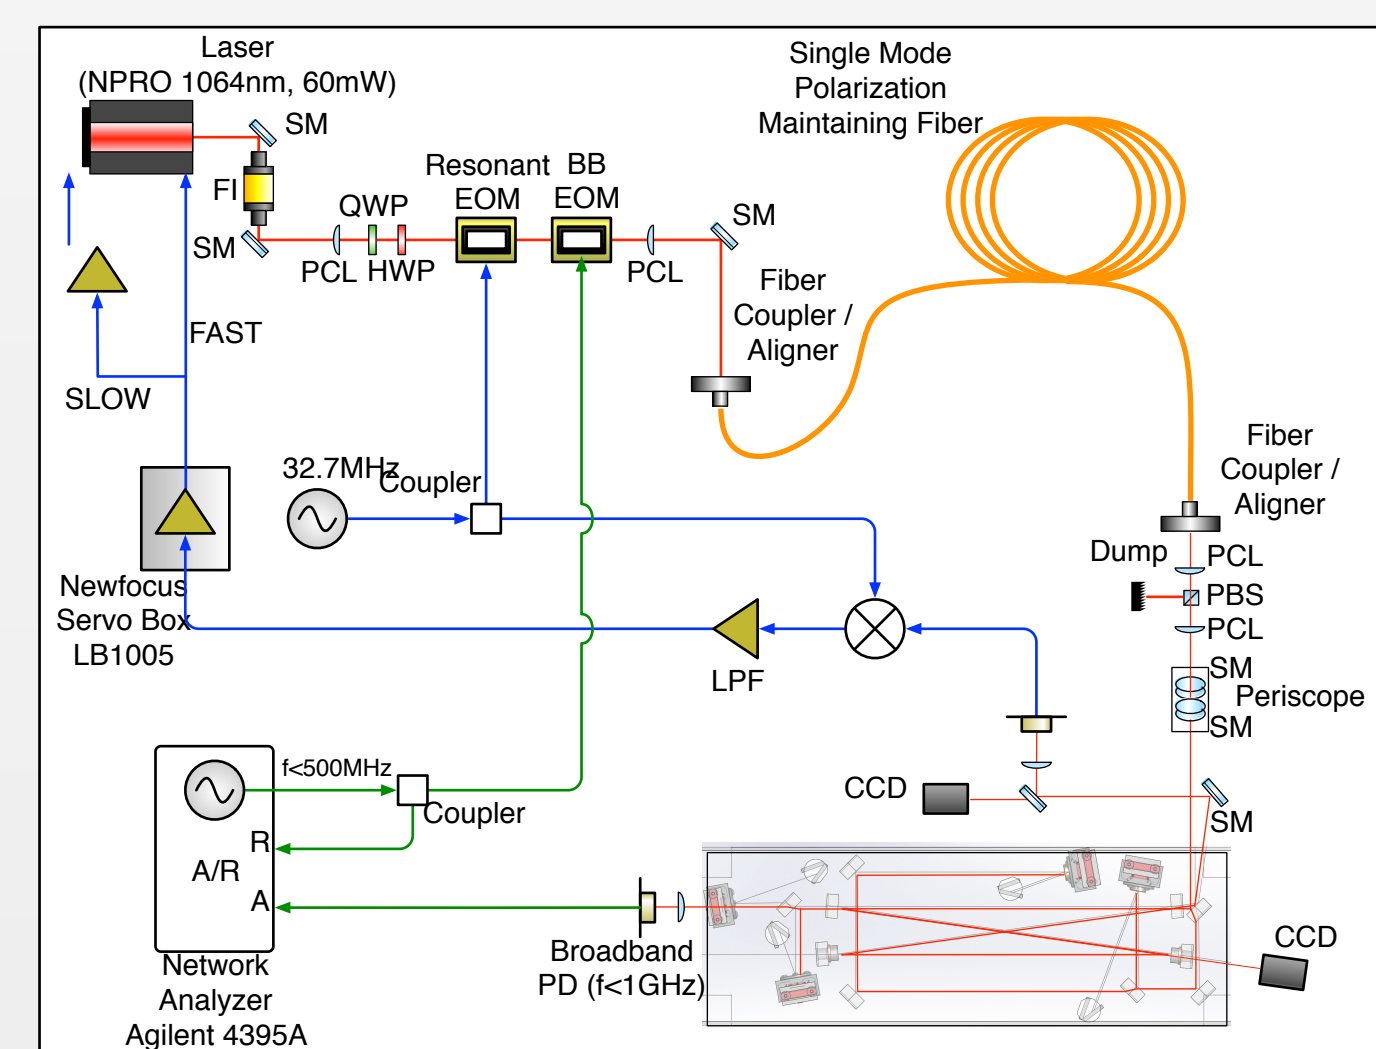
Laser
(NPRO 1064nm, 60mW)

Single Mode
Polarization
Maintaining Fiber

SM
FI
SM
QWP
PCL HWP
Resonant EOM
BB EOM
PCL
SM

Fiber
Coupler /
Aligner

FAST
SLOW

32.7MHz
Coupler

Newfocus
Servo Box
LB1005

LPF

Fiber
Coupler /
Aligner

Dump
PCL
PBS
PCL
SM
Periscope
SM

f<500MHz
Coupler
R
A/R
A
Network
Analyzer
Agilent 4395A

CCD
SM

Broadband
PD (f<1GHz)

CCD